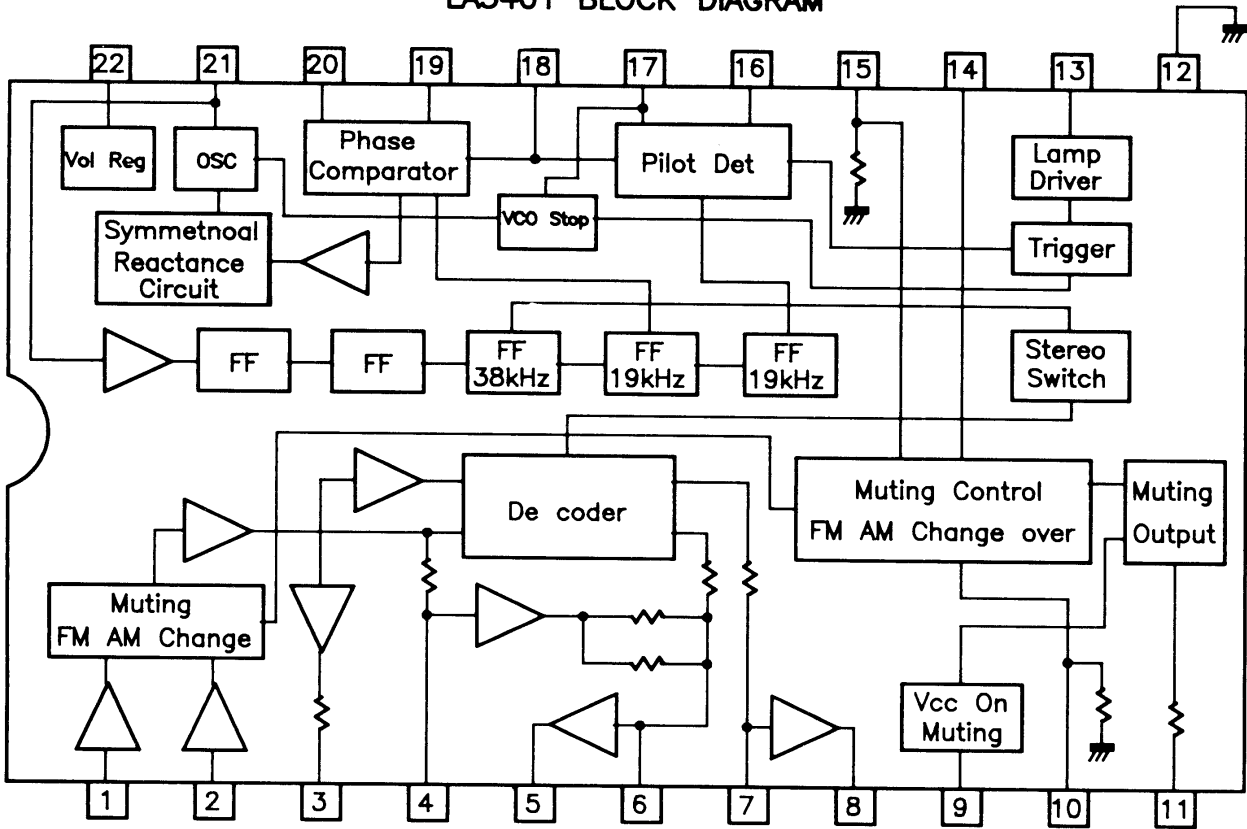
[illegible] BLOCK DIAGRAM

22 21 20 19 18 17 16 15 14 13 12

Vol Reg

OSC

Phase Comparator

Pilot Det

Lamp Driver

Symmetnoal Reactance Circuit

VCO Stop

Trigger

FF

FF

FF 38kHz

FF 19kHz

FF 19kHz

Stereo Switch

De coder

Muting Control FM AM Change over

Muting Output

Muting FM AM Change

Vcc On Muting

1 2 3 4 5 6 7 8 9 10 11